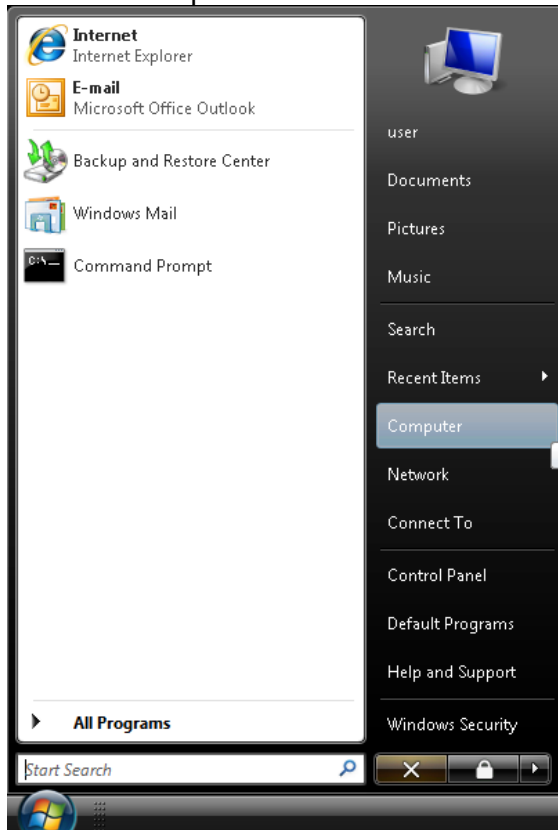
Internet
Internet Explorer

E-mail
Microsoft Office Outlook

Backup and Restore Center

Windows Mail

Command Prompt

All Programs

Start Search

user

Documents

Pictures

Music

Search

Recent Items

Computer

Network

Connect To

Control Panel

Default Programs

Help and Support

Windows Security